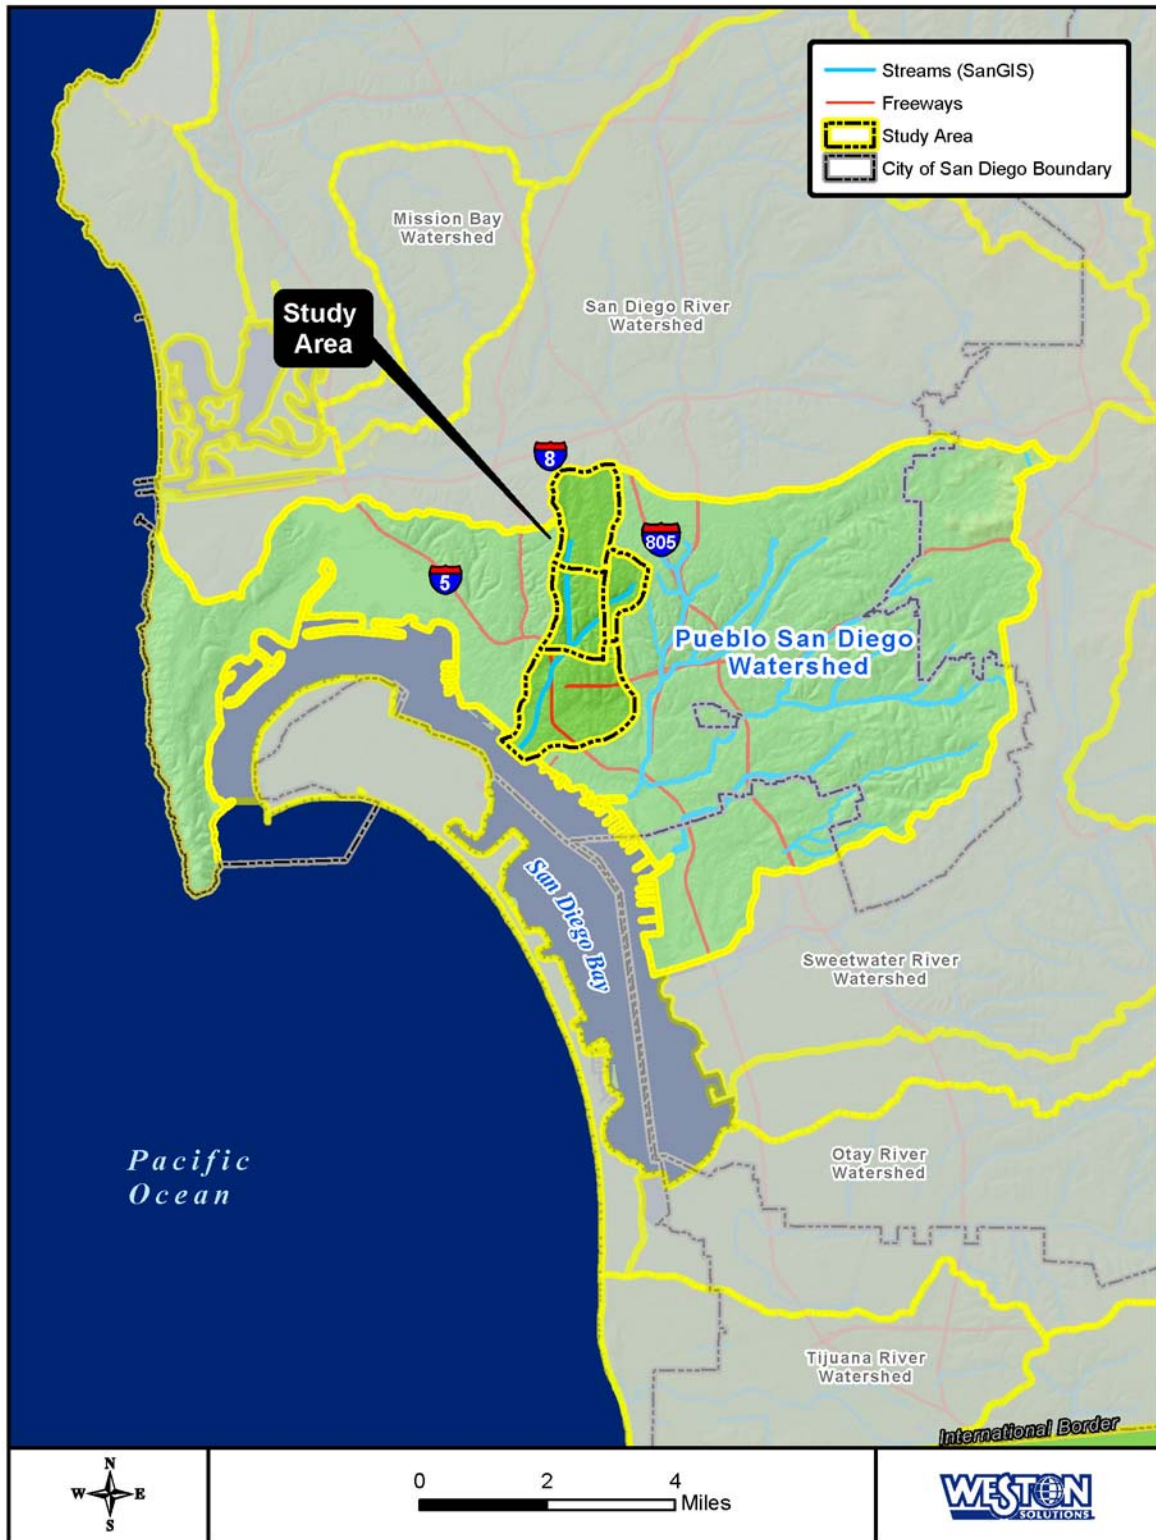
Streams (SanGIS)
Freeways
Study Area
City of San Diego Boundary

Mission Bay Watershed

San Diego River Watershed

Study Area

8

805

5

Pueblo San Diego Watershed

San Diego Bay

Sweetwater River Watershed

Pacific Ocean

Otay River Watershed

Tijuana River Watershed

International Border

N
W E
S

0 2 4 Miles

WESTON SOLUTIONS